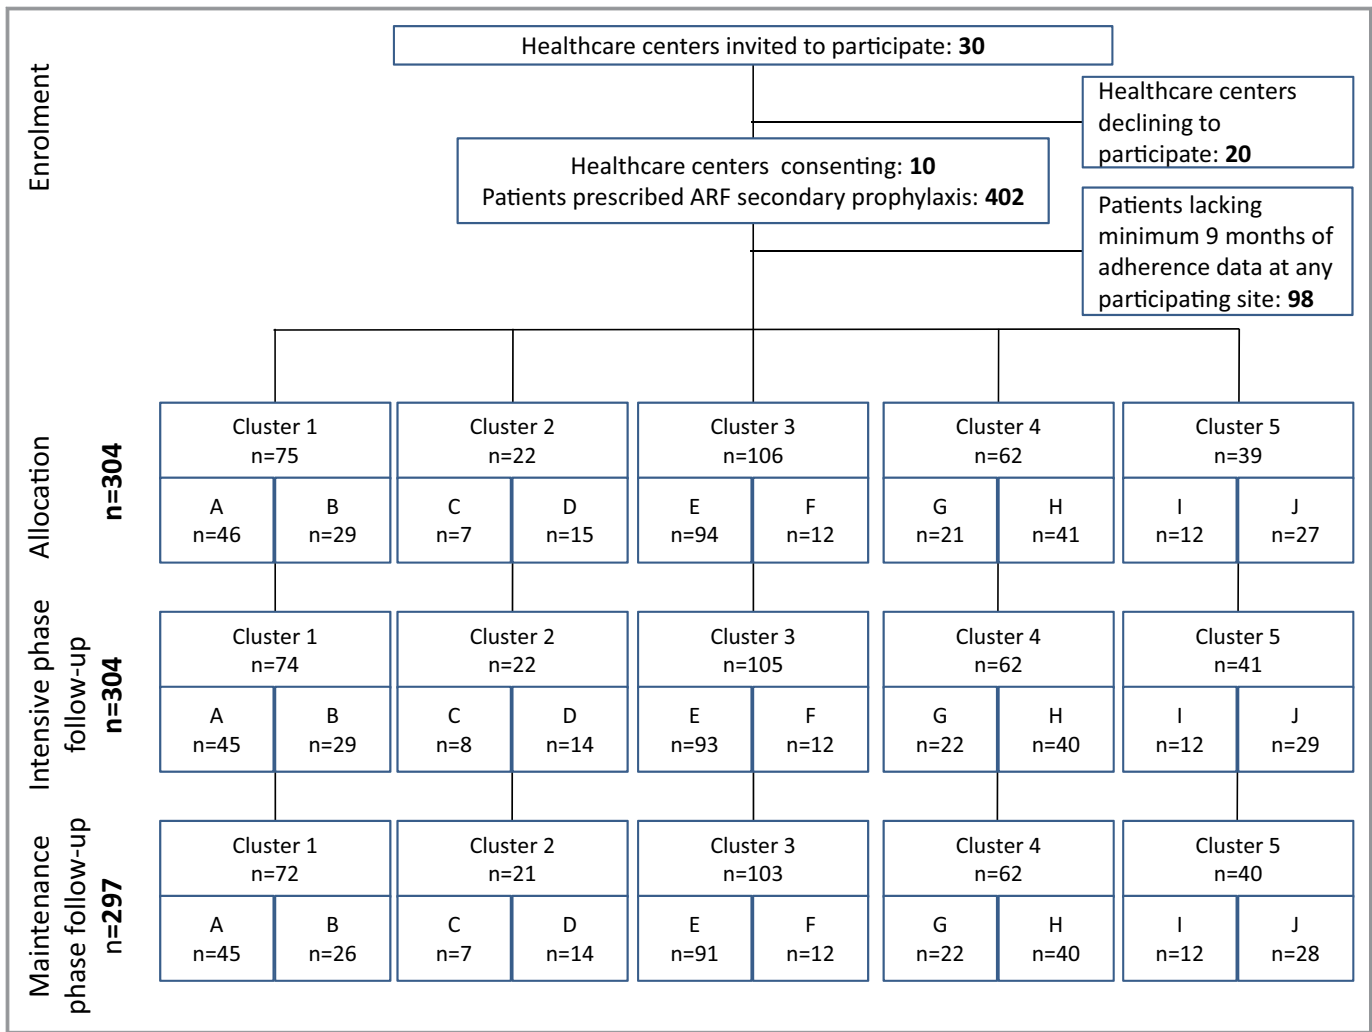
Enrolment

Healthcare centers invited to participate: **30**

Healthcare centers declining to participate: **20**

Healthcare centers consenting: **10**
Patients prescribed ARF secondary prophylaxis: **402**

Patients lacking minimum 9 months of adherence data at any participating site: **98**

Allocation
**n=304**

| Cluster 1 n=75 | | Cluster 2 n=22 | | Cluster 3 n=106 | | Cluster 4 n=62 | | Cluster 5 n=39 | |
|---|---|---|---|---|---|---|---|---|---|
| A n=46 | B n=29 | C n=7 | D n=15 | E n=94 | F n=12 | G n=21 | H n=41 | I n=12 | J n=27 |

Intensive phase follow-up
**n=304**

| Cluster 1 n=74 | | Cluster 2 n=22 | | Cluster 3 n=105 | | Cluster 4 n=62 | | Cluster 5 n=41 | |
|---|---|---|---|---|---|---|---|---|---|
| A n=45 | B n=29 | C n=8 | D n=14 | E n=93 | F n=12 | G n=22 | H n=40 | I n=12 | J n=29 |

Maintenance phase follow-up
**n=297**

| Cluster 1 n=72 | | Cluster 2 n=21 | | Cluster 3 n=103 | | Cluster 4 n=62 | | Cluster 5 n=40 | |
|---|---|---|---|---|---|---|---|---|---|
| A n=45 | B n=26 | C n=7 | D n=14 | E n=91 | F n=12 | G n=22 | H n=40 | I n=12 | J n=28 |